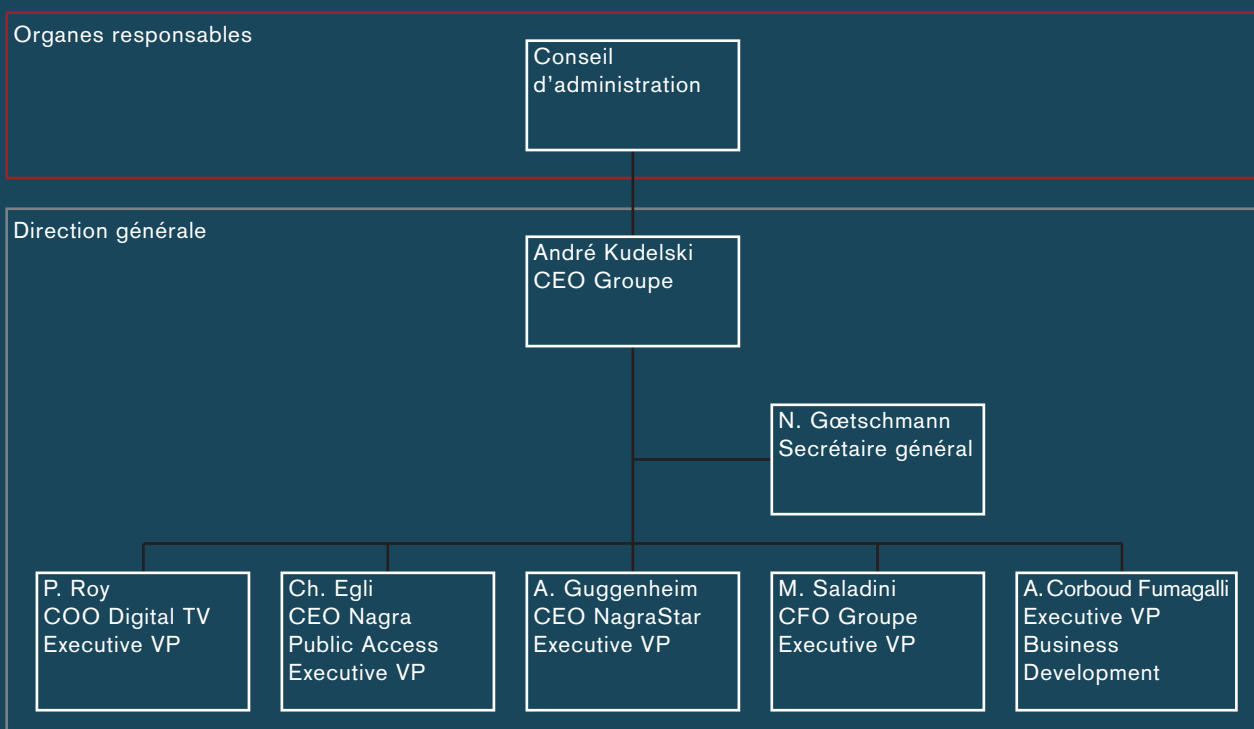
Organes responsables

Conseil d'administration

Direction générale

André Kudelski
CEO Groupe

N. Gœtschmann
Secrétaire général

P. Roy
COO Digital TV
Executive VP

Ch. Egli
CEO Nagra
Public Access
Executive VP

A. Guggenheim
CEO NagraStar
Executive VP

M. Saladini
CFO Groupe
Executive VP

A. Corboud Fumagalli
Executive VP
Business
Development